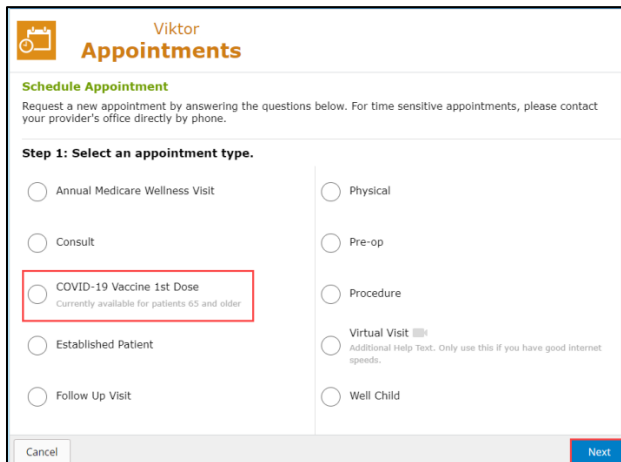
Viktor
Appointments

Schedule Appointment

Request a new appointment by answering the questions below. For time sensitive appointments, please contact your provider's office directly by phone.

Step 1: Select an appointment type.

Annual Medicare Wellness Visit

Consult

COVID-19 Vaccine 1st Dose
Currently available for patients 65 and older

Established Patient

Follow Up Visit

Physical

Pre-op

Procedure

Virtual Visit
Additional Help Text. Only use this if you have good internet speeds.

Well Child

Cancel

Next